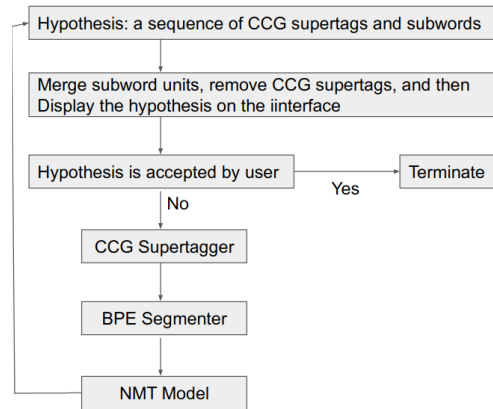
Hypothesis: a sequence of CCG supertags and subwords

Merge subword units, remove CCG supertags, and then Display the hypothesis on the iinterface

Hypothesis is accepted by user

Yes

Terminate

No

CCG Supertagger

BPE Segmenter

NMT Model